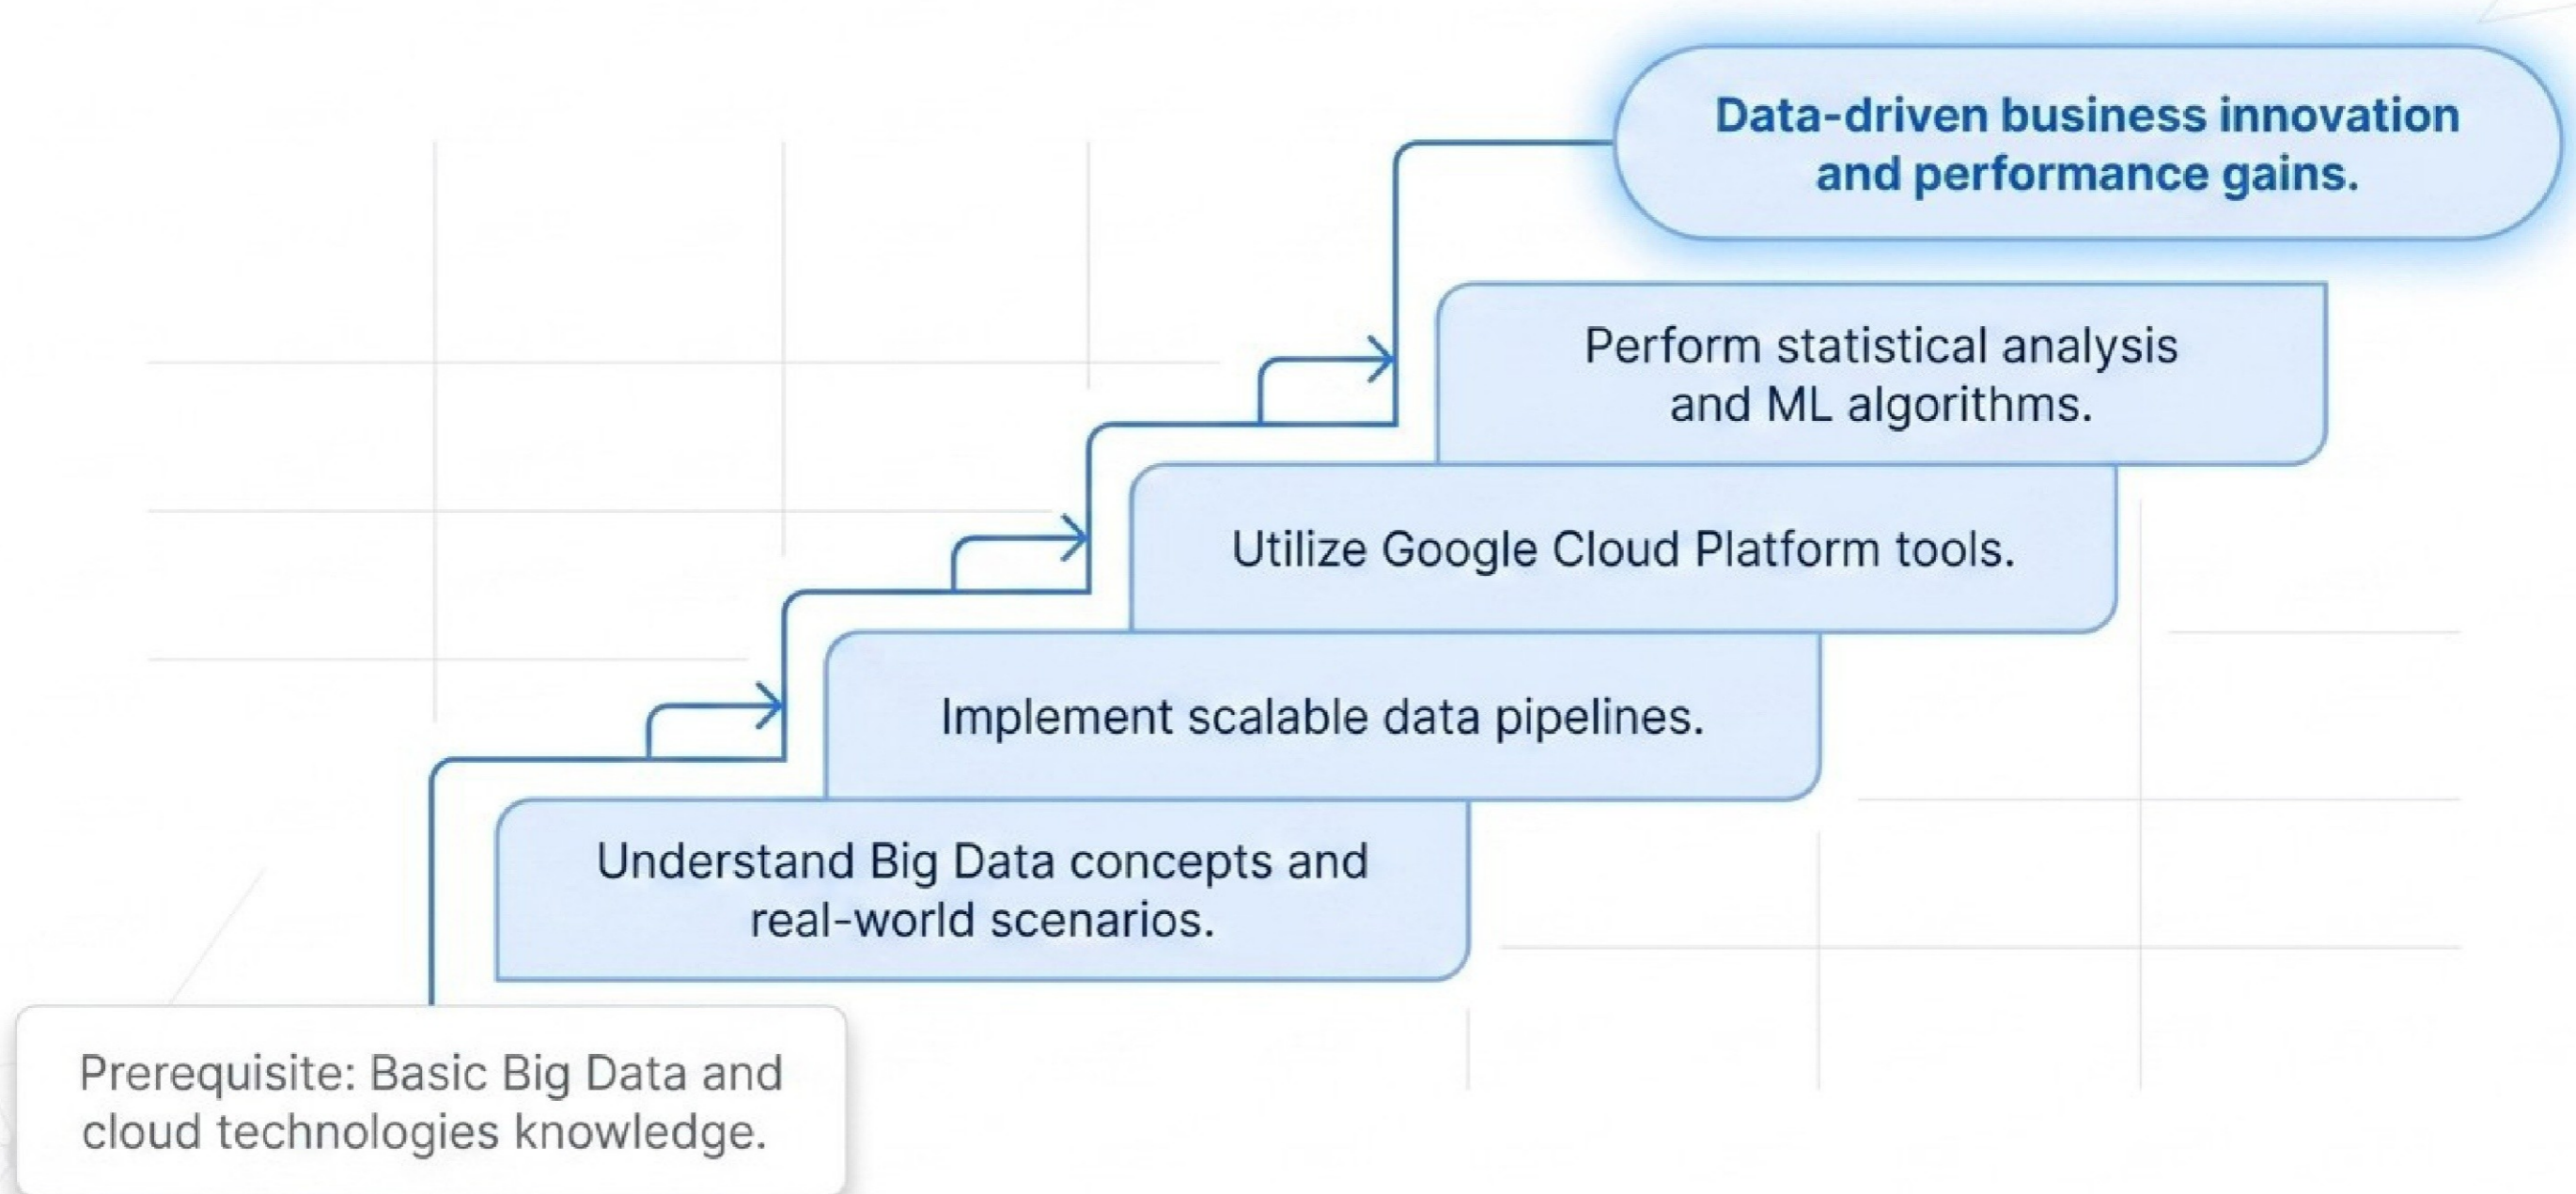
Data-driven business innovation and performance gains.

Perform statistical analysis and ML algorithms.

Utilize Google Cloud Platform tools.

Implement scalable data pipelines.

Understand Big Data concepts and real-world scenarios.

Prerequisite: Basic Big Data and cloud technologies knowledge.